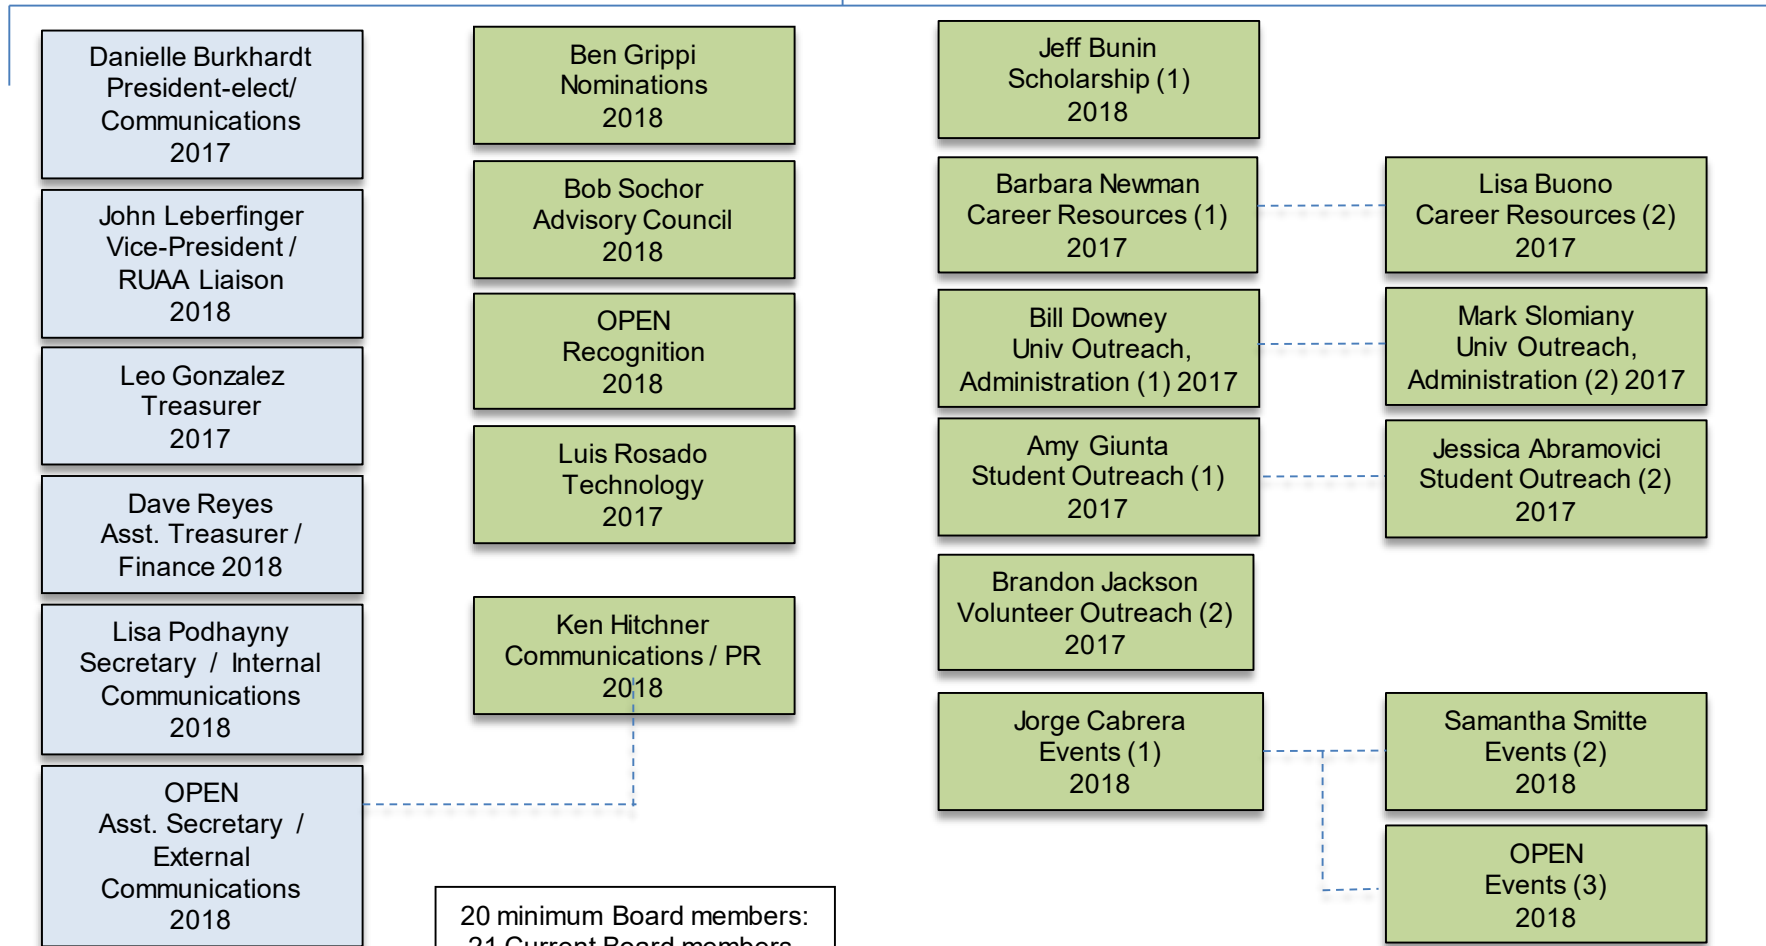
Danielle Burkhardt
President-elect/
Communications
2017

John Leberfinger
Vice-President /
RUAA Liaison
2018

Leo Gonzalez
Treasurer
2017

Dave Reyes
Asst. Treasurer /
Finance 2018

Lisa Podhayny
Secretary / Internal
Communications
2018

OPEN
Asst. Secretary /
External
Communications
2018

Ben Grippi
Nominations
2018

Bob Sochor
Advisory Council
2018

OPEN
Recognition
2018

Luis Rosado
Technology
2017

Ken Hitchner
Communications / PR
2018

20 minimum Board members:
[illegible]

Jeff Bunin
Scholarship (1)
2018

Barbara Newman
Career Resources (1)
2017

Lisa Buono
Career Resources (2)
2017

Bill Downey
Univ Outreach,
Administration (1) 2017

Mark Slomiany
Univ Outreach,
Administration (2) 2017

Amy Giunta
Student Outreach (1)
2017

Jessica Abramovici
Student Outreach (2)
2017

Brandon Jackson
Volunteer Outreach (2)
2017

Jorge Cabrera
Events (1)
2018

Samantha Smitte
Events (2)
2018

OPEN
Events (3)
2018